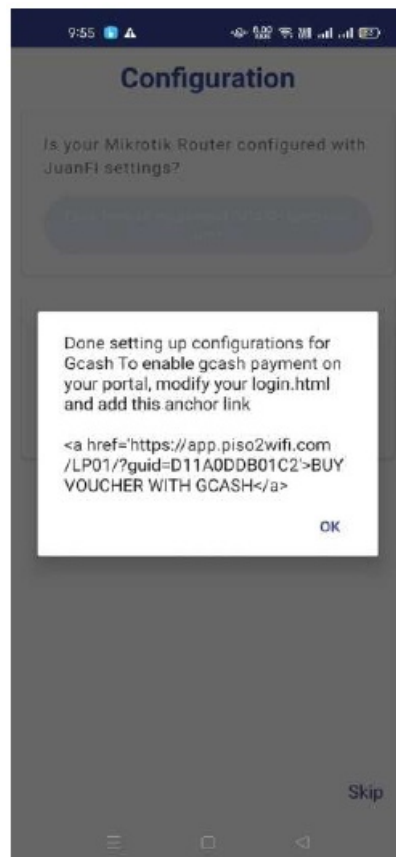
9:55

Configuration

Is your Mikrotik Router configured with JuanFi settings?

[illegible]

Done setting up configurations for Gcash To enable gcash payment on your portal, modify your login.html and add this anchor link

<a href='https://app.piso2wifi.com/LP01/?guid=D11A0DDB01C2'>BUY VOUCHER WITH GCASH</a>

OK

Skip